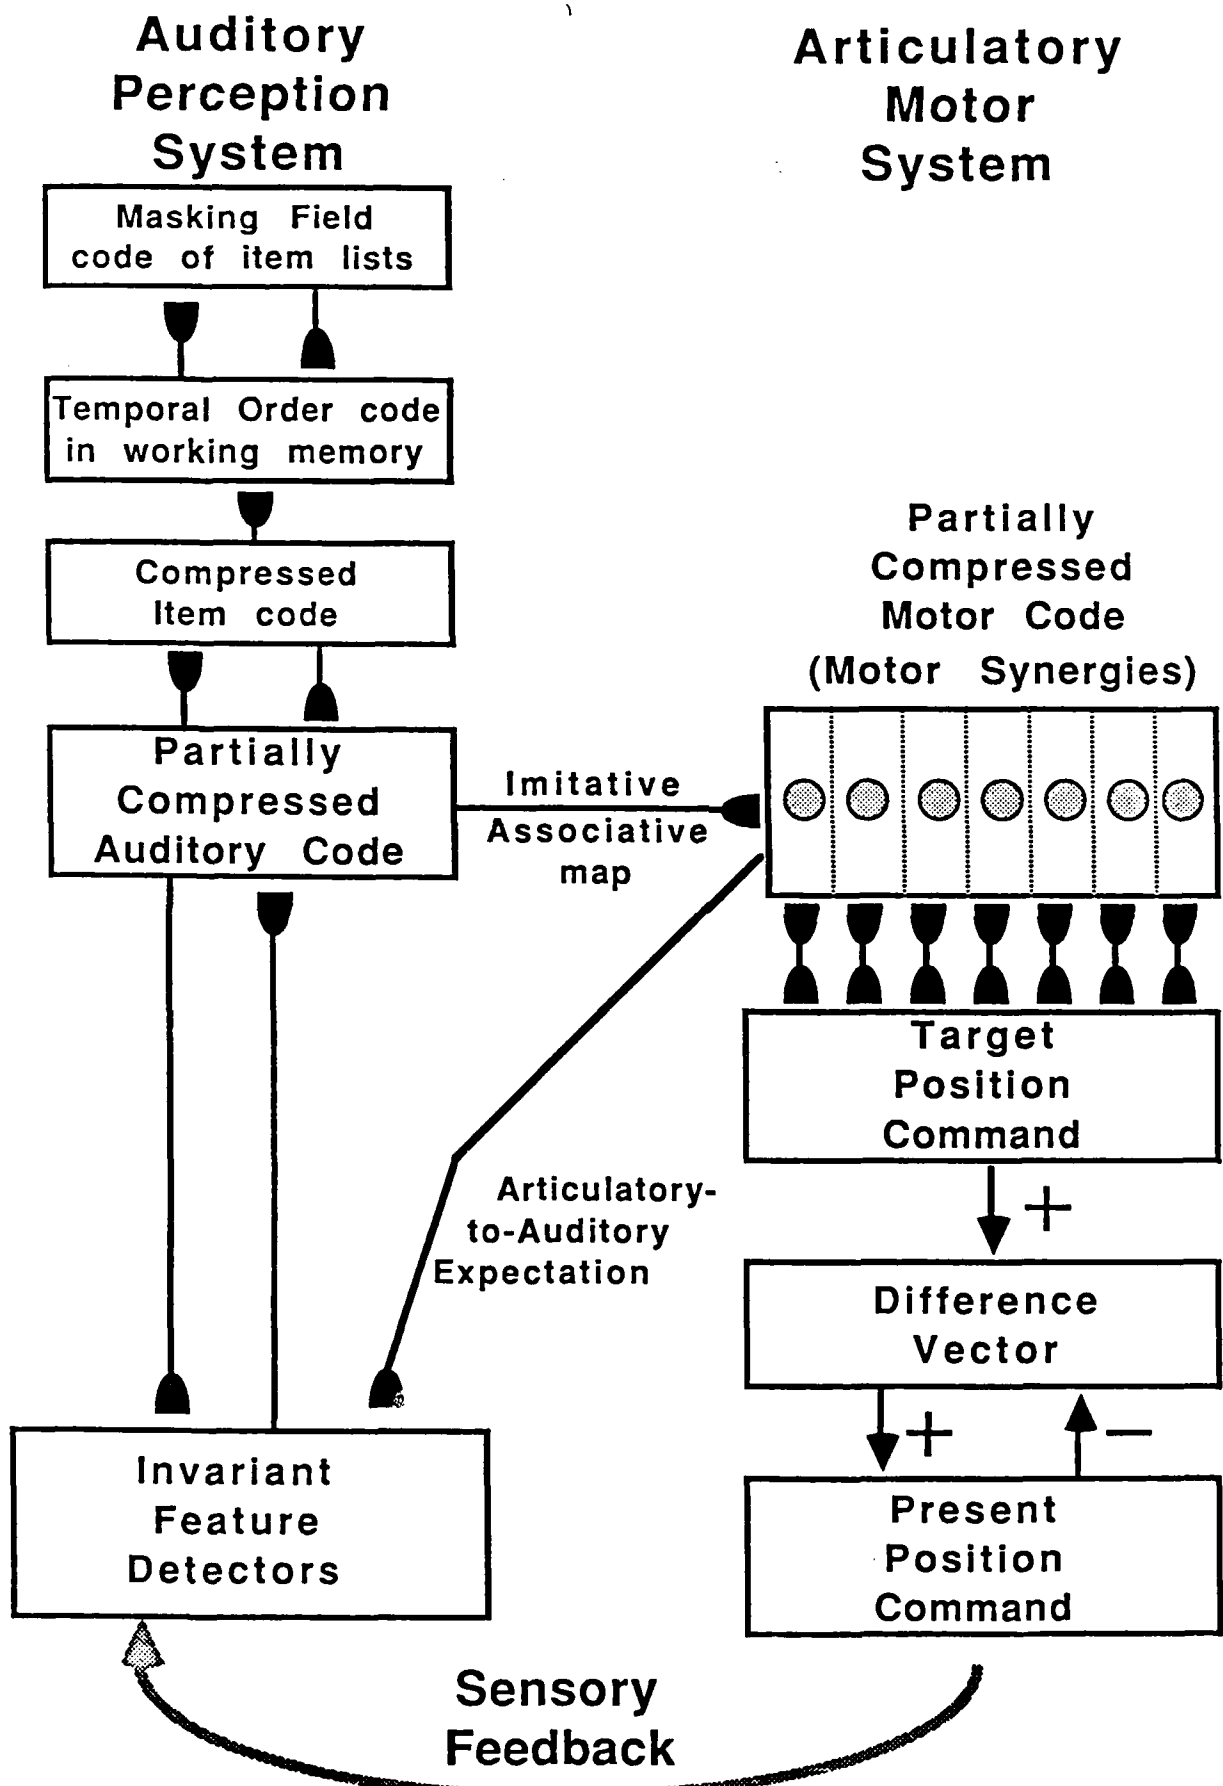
Auditory Perception System

Articulatory Motor System

Masking Field code of item lists

Temporal Order code in working memory

Compressed Item code

Partially Compressed Auditory Code

Partially Compressed Motor Code (Motor Synergies)

Imitative Associative map

Target Position Command

Articulatory-to-Auditory Expectation

+

Difference Vector

+

−

Invariant Feature Detectors

Present Position Command

Sensory Feedback